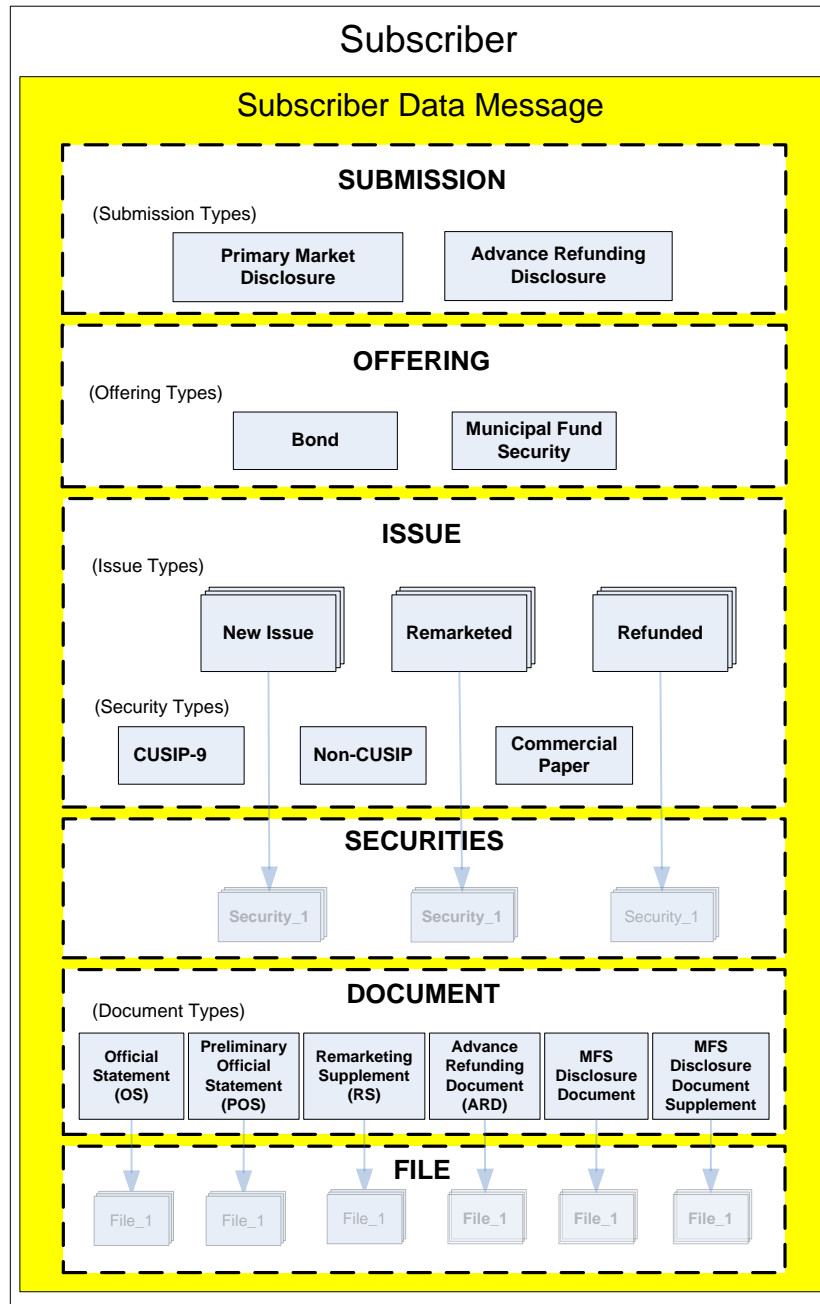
Subscriber

Subscriber Data Message

SUBMISSION

(Submission Types)

Primary Market Disclosure

Advance Refunding Disclosure

OFFERING

(Offering Types)

Bond

Municipal Fund Security

ISSUE

(Issue Types)

New Issue

Remarketed

Refunded

(Security Types)

CUSIP-9

Non-CUSIP

Commercial Paper

SECURITIES

Security_1

Security_1

Security_1

DOCUMENT

(Document Types)

Official Statement (OS)

Preliminary Official Statement (POS)

Remarketing Supplement (RS)

Advance Refunding Document (ARD)

MFS Disclosure Document

MFS Disclosure Document Supplement

FILE

File_1

File_1

File_1

File_1

File_1

File_1